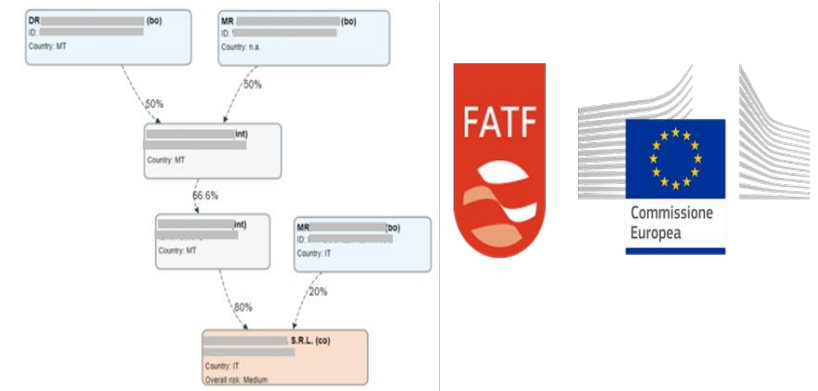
DR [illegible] (bo)
ID: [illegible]
Country: MT

MR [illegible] (bo)
ID: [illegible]
Country: n.a.

50%

50%

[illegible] int)
Country: MT

66.6%

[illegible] int)
Country: MT

MR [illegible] (bo)
ID: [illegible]
Country: IT

80%

20%

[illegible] S.R.L. (co)
Country: IT
Overall risk: Medium

FATF

Commissione Europea